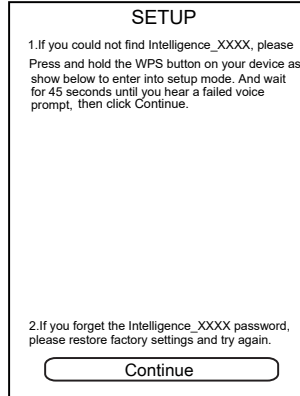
SETUP

1.If you could not find Intelligence_XXXX, please Press and hold the WPS button on your device as show below to enter into setup mode. And wait for 45 seconds until you hear a failed voice prompt, then click Continue.

2.If you forget the Intelligence_XXXX password, please restore factory settings and try again.

Continue